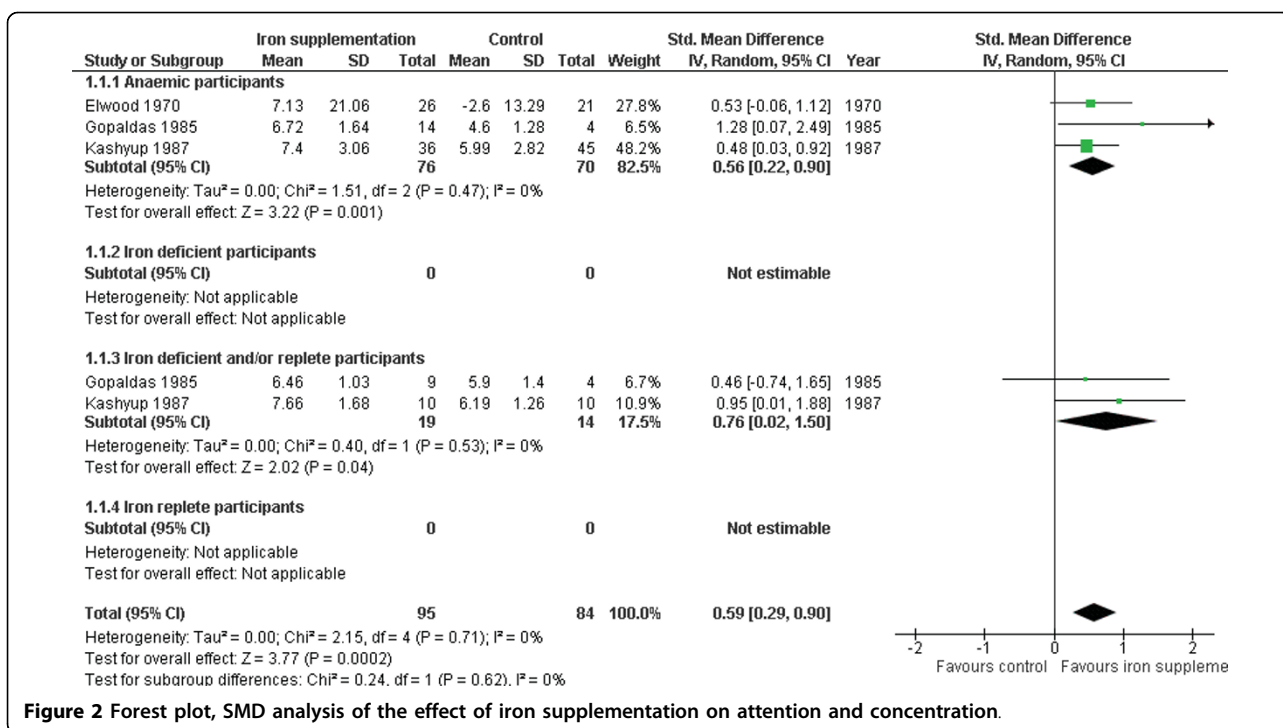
| | Iron supplementation | | | Control | | | | Std. Mean Difference | | Std. Mean Difference |
|---|---|---|---|---|---|---|---|---|---|---|
| Study or Subgroup | Mean | SD | Total | Mean | SD | Total | Weight | IV, Random, 95% CI | Year | IV, Random, 95% CI |
| 1.1.1 Anaemic participants | | | | | | | | | | |
| Elwood 1970 | 7.13 | 21.06 | 26 | -2.6 | 13.29 | 21 | 27.8% | 0.53 [-0.06, 1.12] | 1970 | |
| Gopaldas 1985 | 6.72 | 1.64 | 14 | 4.6 | 1.28 | 4 | 6.5% | 1.28 [0.07, 2.49] | 1985 | |
| Kashyup 1987 | 7.4 | 3.06 | 36 | 5.99 | 2.82 | 45 | 48.2% | 0.48 [0.03, 0.92] | 1987 | |
| Subtotal (95% CI) | | | 76 | | | 70 | 82.5% | 0.56 [0.22, 0.90] | | |

Heterogeneity: Tau² = 0.00; Chi² = 1.51, df = 2 (P = 0.47); I² = 0%
Test for overall effect: Z = 3.22 (P = 0.001)

1.1.2 Iron deficient participants
Subtotal (95% CI) 0 0 Not estimable
Heterogeneity: Not applicable
Test for overall effect: Not applicable

| 1.1.3 Iron deficient and/or replete participants | | | | | | | | | | |
|---|---|---|---|---|---|---|---|---|---|---|
| Gopaldas 1985 | 6.46 | 1.03 | 9 | 5.9 | 1.4 | 4 | 6.7% | 0.46 [-0.74, 1.65] | 1985 | |
| Kashyup 1987 | 7.66 | 1.68 | 10 | 6.19 | 1.26 | 10 | 10.9% | 0.95 [0.01, 1.88] | 1987 | |
| Subtotal (95% CI) | | | 19 | | | 14 | 17.5% | 0.76 [0.02, 1.50] | | |

Heterogeneity: Tau² = 0.00; Chi² = 0.40, df = 1 (P = 0.53); I² = 0%
Test for overall effect: Z = 2.02 (P = 0.04)

1.1.4 Iron replete participants
Subtotal (95% CI) 0 0 Not estimable
Heterogeneity: Not applicable
Test for overall effect: Not applicable

Total (95% CI) 95 84 100.0% 0.59 [0.29, 0.90]
Heterogeneity: Tau² = 0.00; Chi² = 2.15, df = 4 (P = 0.71); I² = 0%
Test for overall effect: Z = 3.77 (P = 0.0002)
Test for subgroup differences: Chi² = 0.24, df = 1 (P = 0.62), I² = 0%

-2 -1 0 1 2
Favours control Favours iron suppleme

Figure 2 Forest plot, SMD analysis of the effect of iron supplementation on attention and concentration.